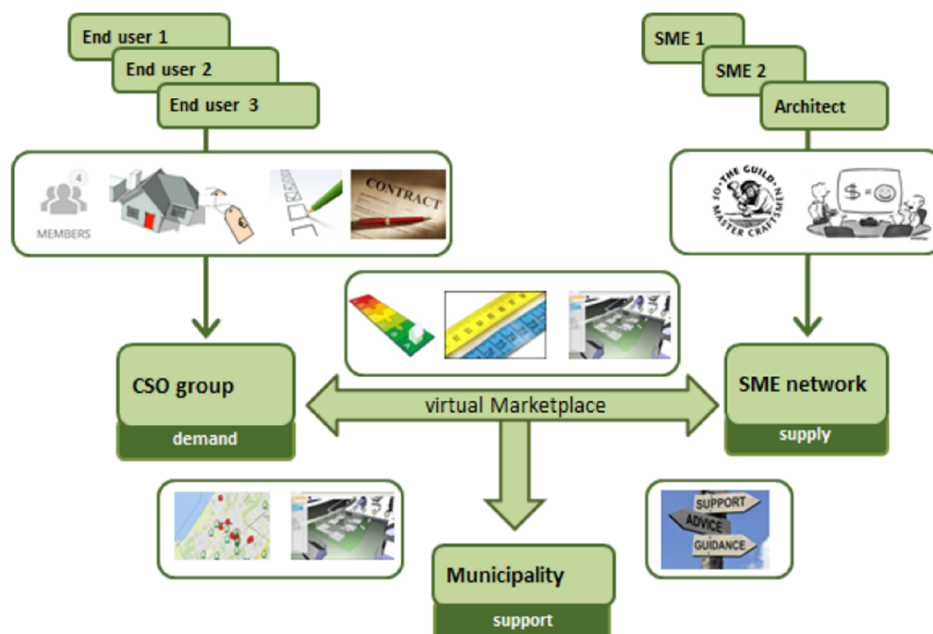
End user 1
End user 2
End user 3

SME 1
SME 2
Architect

4
MEMBERS

CONTRACT

THE GUILD OF MASTER CRAFTSMEN

$ = ☺

CSO group
demand

virtual Marketplace

SME network
supply

SUPPORT
ADVICE
GUIDANCE

Municipality
support